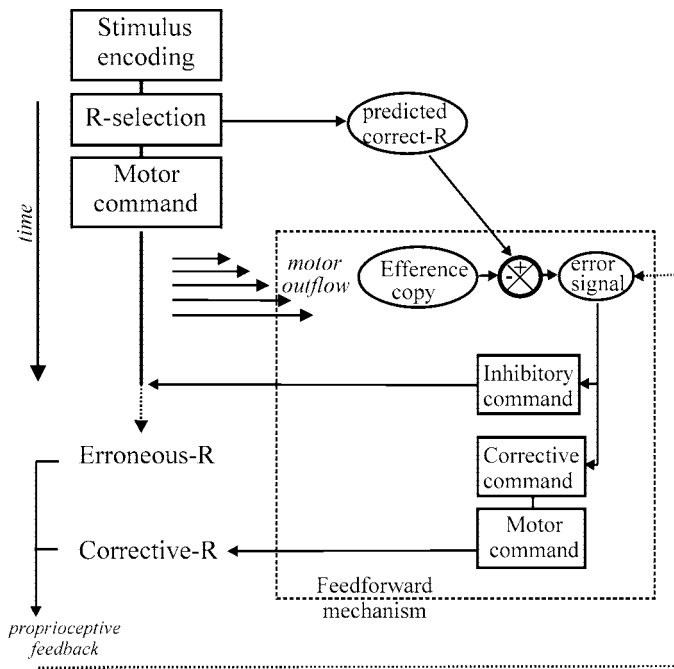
Stimulus encoding

R-selection

Motor command

predicted correct-R

time

motor outflow

Efference copy

-

+

error signal

Inhibitory command

Erroneous-R

Corrective command

Motor command

Corrective-R

Feedforward mechanism

proprioceptive feedback